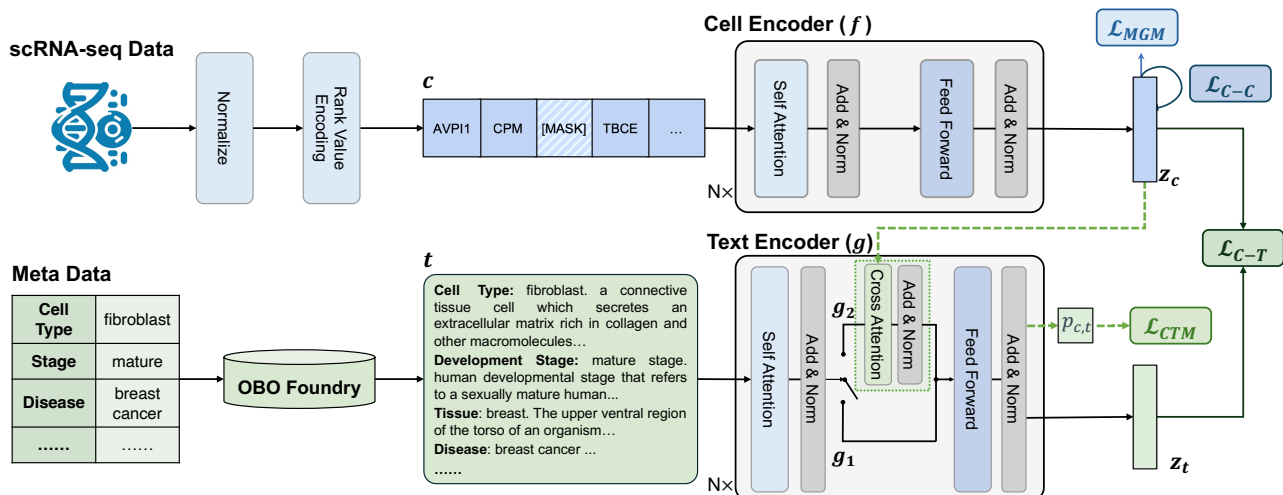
scRNA-seq Data

Normalize

Rank Value Encoding

$c$

| AVPI1 | CPM | [MASK] | TBCE | … |
|---|---|---|---|---|

Cell Encoder ( $f$ )

Self Attention

Add & Norm

Feed Forward

Add & Norm

N×

$\mathcal{L}_{MGM}$

$\mathcal{L}_{C-C}$

$z_c$

$\mathcal{L}_{C-T}$

Meta Data

| Cell Type | fibroblast |
|---|---|
| Stage | mature |
| Disease | breast cancer |
| …… | …… |

OBO Foundry

$t$

Cell Type: fibroblast. a connective tissue cell which secretes an extracellular matrix rich in collagen and other macromolecules…
Development Stage: mature stage. human developmental stage that refers to a sexually mature human...
Tissue: breast. The upper ventral region of the torso of an organism…
Disease: breast cancer ...
……

Text Encoder ($g$)

Self Attention

Add & Norm

$g_2$

Cross Attention

Add & Norm

$g_1$

Feed Forward

Add & Norm

N×

$p_{c,t}$

$\mathcal{L}_{CTM}$

$z_t$